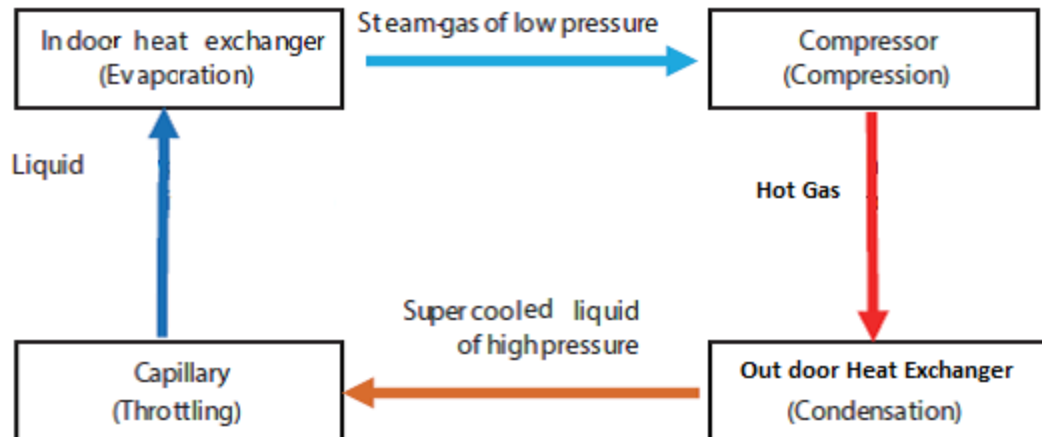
In door heat exchanger
(Evapcration)

St eam-gas of low pressure

Compressor
(Compression)

Liquid

Hot Gas

Super cooled liquid
of high pressure

Capillary
(Throttling)

Out door Heat Exchanger
(Condensation)